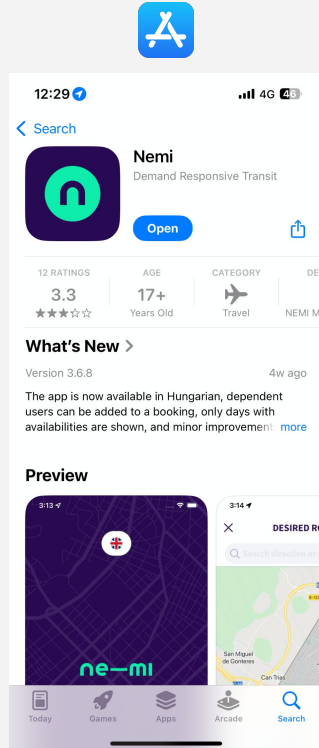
12:29

4G 45

Search

Nemi

Demand Responsive Transit

Open

12 RATINGS
3.3
★★★☆☆

AGE
17+
Years Old

CATEGORY
Travel

DE
NEMI M

What's New >

Version 3.6.8

4w ago

The app is now available in Hungarian, dependent users can be added to a booking, only days with availabilities are shown, and minor improvement more

Preview

3:13

ne—mi

3:14

DESIRED R

Search direction or

San Miguel de Gonteres

Can Tiás

Today

Games

Apps

Arcade

Search